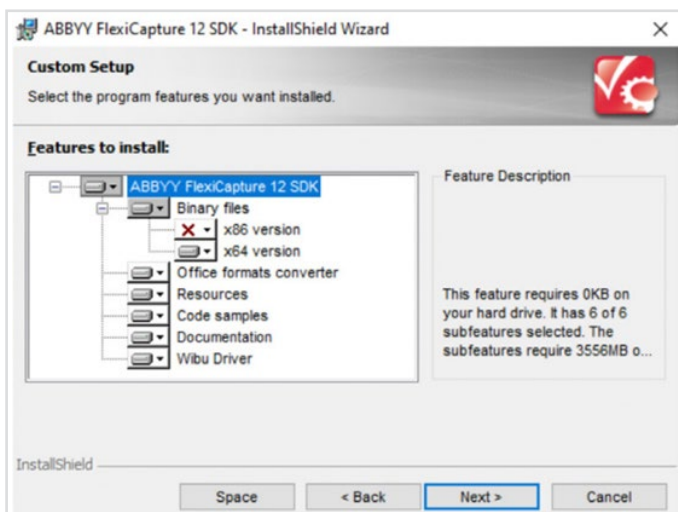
ABBYY FlexiCapture 12 SDK - InstallShield Wizard

Custom Setup

Select the program features you want installed.

Features to install:

ABBYY FlexiCapture 12 SDK
Binary files
x86 version
x64 version
Office formats converter
Resources
Code samples
Documentation
Wibu Driver

Feature Description

This feature requires 0KB on your hard drive. It has 6 of 6 subfeatures selected. The subfeatures require 3556MB o...

InstallShield

Space
< Back
Next >
Cancel